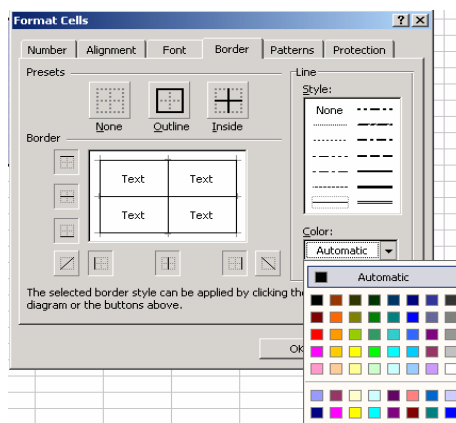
Format Cells

? X

Number Alignment Font Border Patterns Protection

Presets

None Outline Inside

Border

Text Text

Text Text

Line

Style:

None

Color:

Automatic

Automatic

The selected border style can be applied by clicking the diagram or the buttons above.

OK